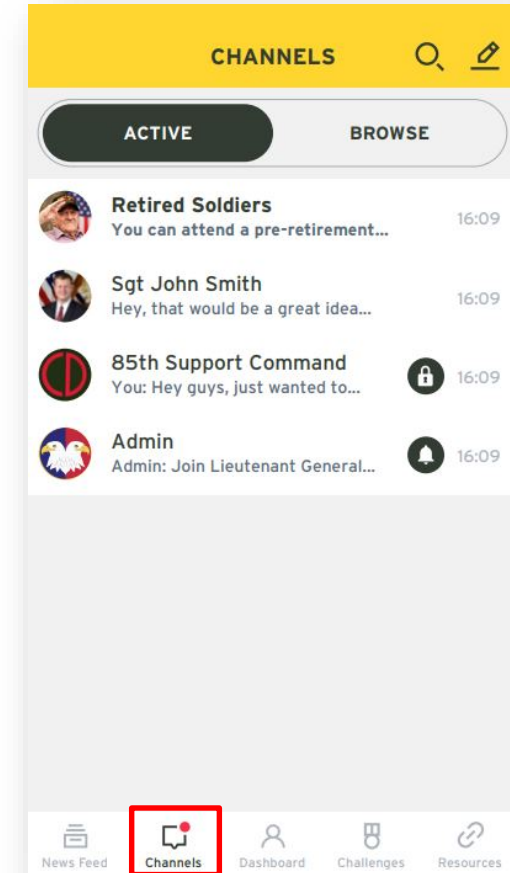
CHANNELS

ACTIVE

BROWSE

Retired Soldiers
You can attend a pre-retirement...
16:09

Sgt John Smith
Hey, that would be a great idea...
16:09

85th Support Command
You: Hey guys, just wanted to...
16:09

Admin
Admin: Join Lieutenant General...
16:09

News Feed
Channels
Dashboard
Challenges
Resources